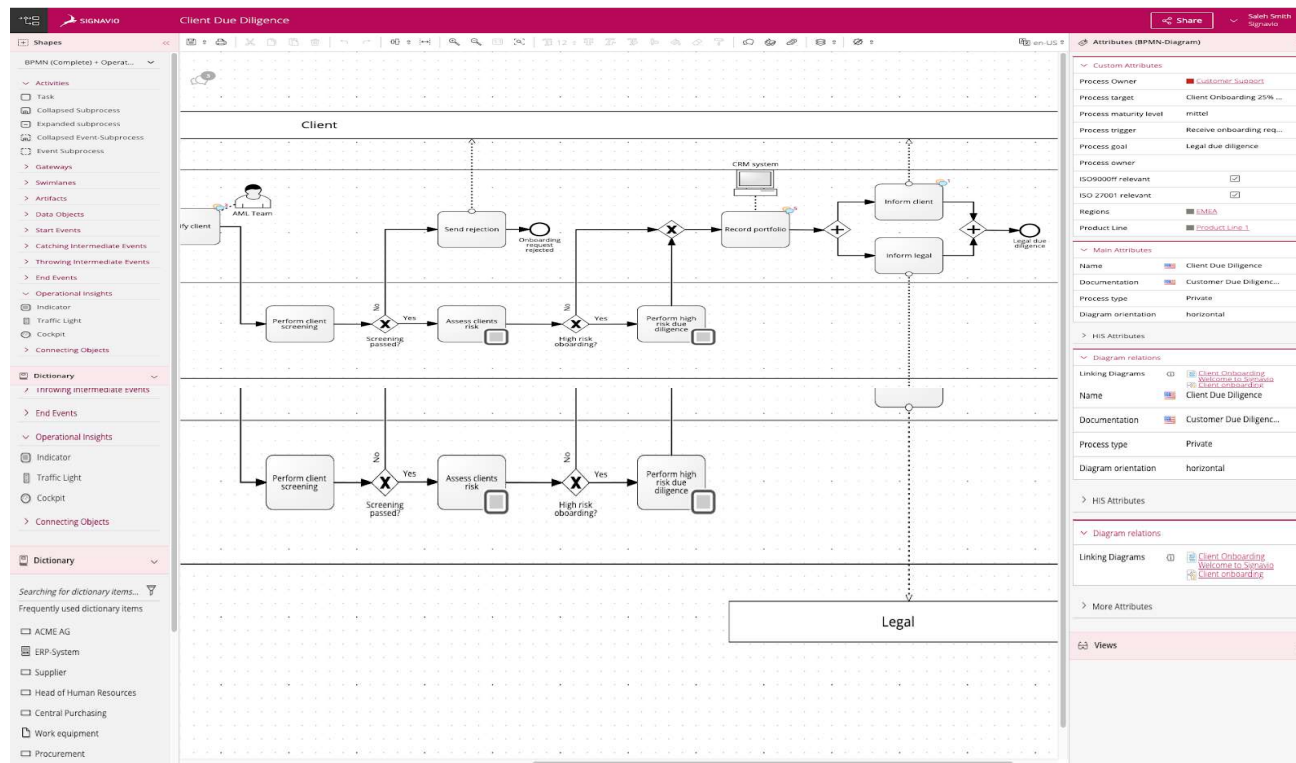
SIGNAVIO Client Due Diligence Share Saleh Smith Signavio

Shapes

BPMN (Complete) + Operat...

Activities
Task
Collapsed Subprocess
Expanded subprocess
Collapsed Event-Subprocess
Event Subprocess
Gateways
Swimlanes
Artifacts
Data Objects
Start Events
Catching Intermediate Events
Throwing Intermediate Events
End Events
Operational Insights
Indicator
Traffic Light
Cockpit
Connecting Objects

Dictionary
Throwing Intermediate Events
End Events
Operational Insights
Indicator
Traffic Light
Cockpit
Connecting Objects

Dictionary

Searching for dictionary items...
Frequently used dictionary items
ACME AG
ERP-System
Supplier
Head of Human Resources
Central Purchasing
Work equipment
Procurement

en-US

Client

AML Team
ify client
Send rejection
Onboarding request rejected
CRM system
Record portfolio
Inform client
Inform legal
Legal due diligence
Perform client screening
No
Yes
Screening passed?
Assess clients risk
No
Yes
High risk oboarding?
Perform high risk due diligence

Perform client screening
No
Yes
Screening passed?
Assess clients risk
No
Yes
High risk oboarding?
Perform high risk due diligence

Legal

Attributes (BPMN-Diagram)

Custom Attributes
| Process Owner | Customer Support |
|---|---|
| Process target | Client Onboarding 25% ... |
| Process maturity level | mittel |
| Process trigger | Receive onboarding req... |
| Process goal | Legal due diligence |
| Process owner | |
| ISO9000ff relevant | ☑ |
| ISO 27001 relevant | ☑ |
| Regions | EMEA |
| Product Line | Product Line 1 |

Main Attributes
| Name | Client Due Diligence |
|---|---|
| Documentation | Customer Due Diligenc... |
| Process type | Private |
| Diagram orientation | horizontal |

HIS Attributes

Diagram relations
Linking Diagrams Client Onboarding Welcome to Signavio Client onboarding
Name Client Due Diligence
Documentation Customer Due Diligenc...
Process type Private
Diagram orientation horizontal

HIS Attributes

Diagram relations
Linking Diagrams Client Onboarding Welcome to Signavio Client onboarding

More Attributes

Views